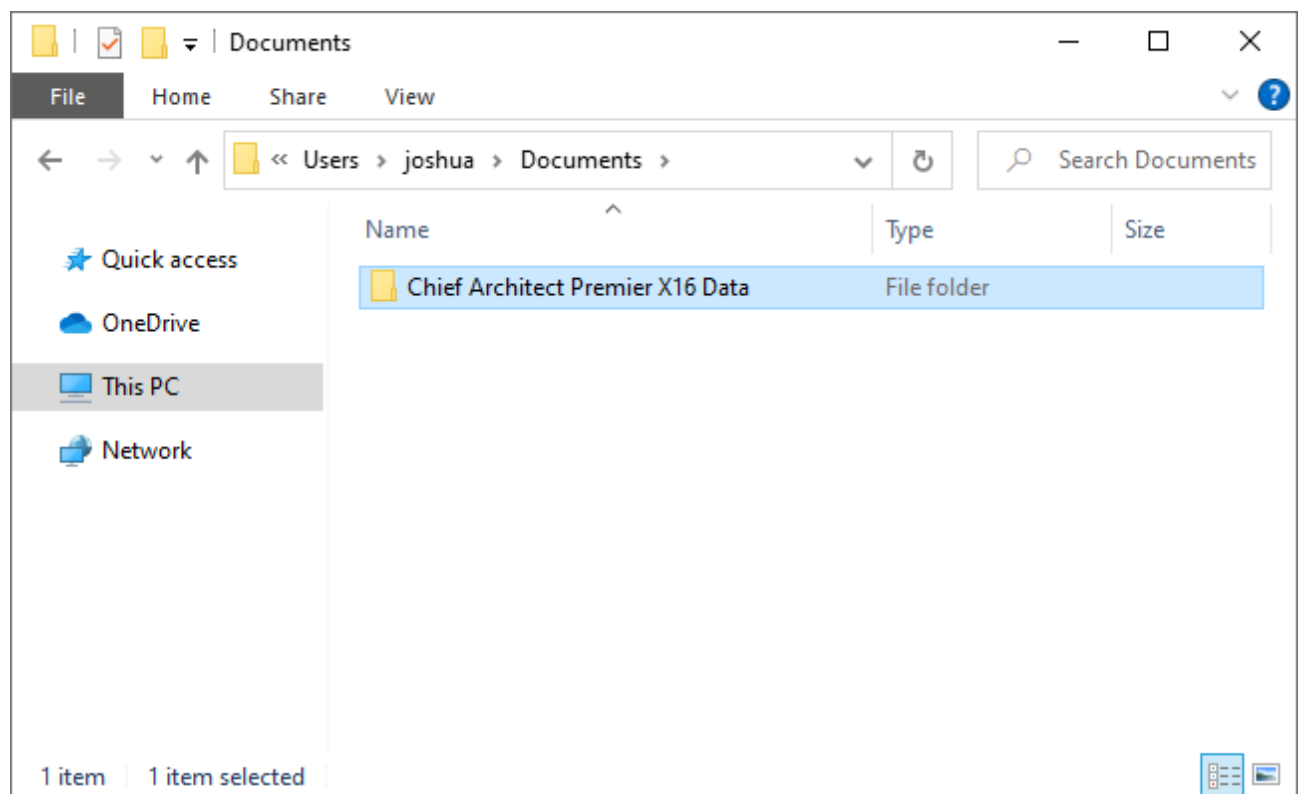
Documents

File Home Share View

« Users › joshua › Documents ›

Search Documents

Quick access
OneDrive
This PC
Network

| Name | Type | Size |
|---|---|---|
| Chief Architect Premier X16 Data | File folder | |

1 item 1 item selected